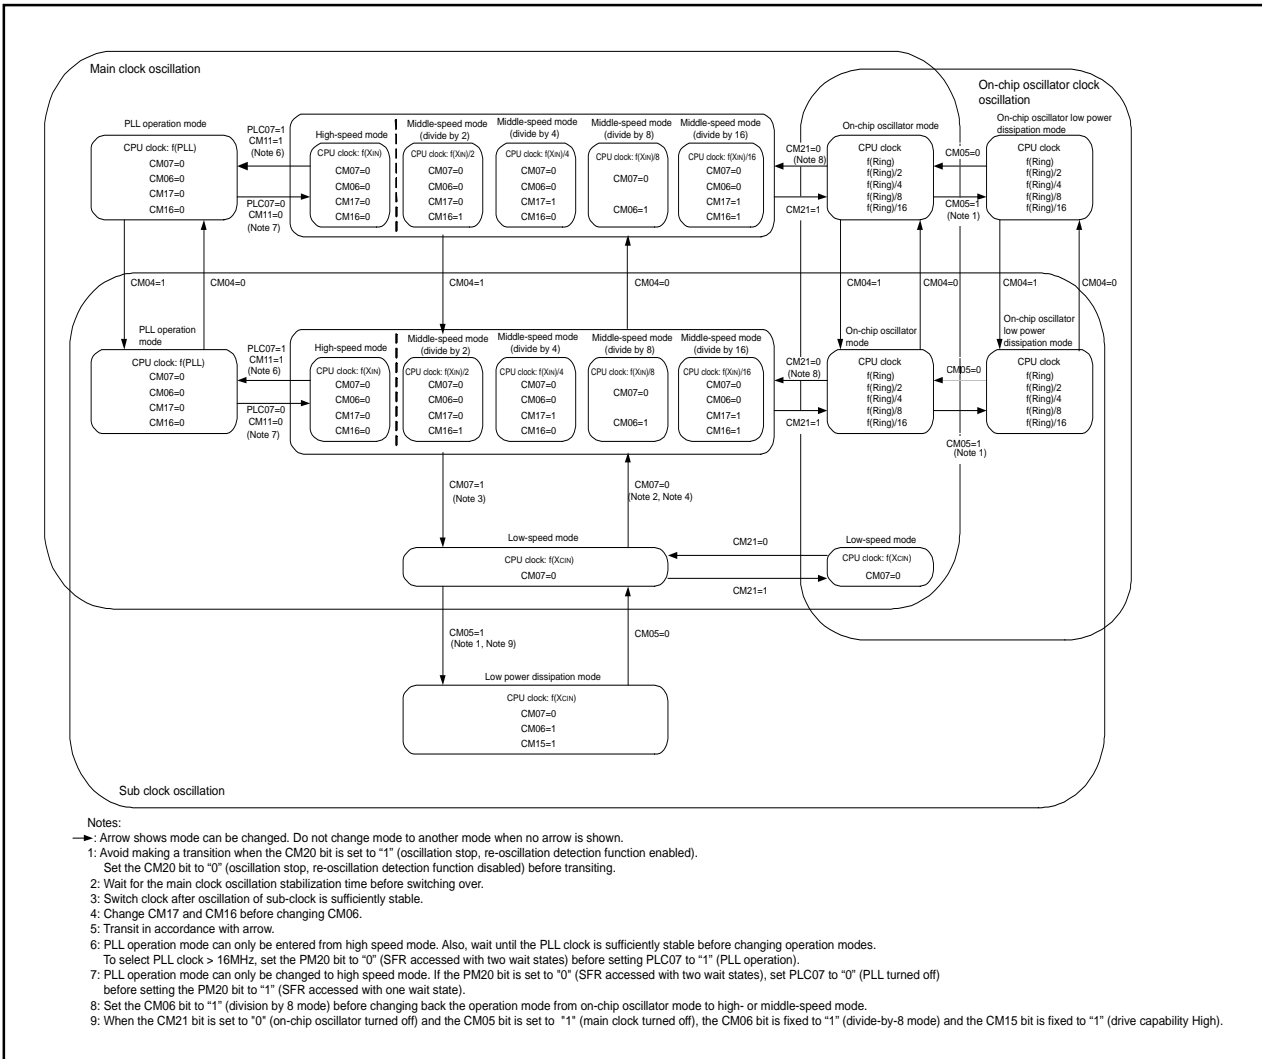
Main clock oscillation

On-chip oscillator clock oscillation

PLL operation mode

CPU clock: f(PLL)
CM07=0
CM06=0
CM17=0
CM16=0

PLC07=1
CM11=1
(Note 6)

PLC07=0
CM11=0
(Note 7)

High-speed mode
CPU clock: f(XIN)
CM07=0
CM06=0
CM17=0
CM16=0

Middle-speed mode (divide by 2)
CPU clock: f(XIN)/2
CM07=0
CM06=0
CM17=0
CM16=1

Middle-speed mode (divide by 4)
CPU clock: f(XIN)/4
CM07=0
CM06=0
CM17=1
CM16=0

Middle-speed mode (divide by 8)
CPU clock: f(XIN)/8
CM07=0
CM06=1

Middle-speed mode (divide by 16)
CPU clock: f(XIN)/16
CM07=0
CM06=0
CM17=1
CM16=1

CM21=0
(Note 8)
CM21=1

On-chip oscillator mode
CPU clock
f(Ring)
f(Ring)/2
f(Ring)/4
f(Ring)/8
f(Ring)/16

CM05=0
CM05=1
(Note 1)

On-chip oscillator low power dissipation mode
CPU clock
f(Ring)
f(Ring)/2
f(Ring)/4
f(Ring)/8
f(Ring)/16

CM04=1 CM04=0 CM04=1 CM04=0 CM04=1 CM04=0 CM04=1 CM04=0

PLL operation mode
CPU clock: f(PLL)
CM07=0
CM06=0
CM17=0
CM16=0

PLC07=1
CM11=1
(Note 6)

PLC07=0
CM11=0
(Note 7)

High-speed mode
CPU clock: f(XIN)
CM07=0
CM06=0
CM17=0
CM16=0

Middle-speed mode (divide by 2)
CPU clock: f(XIN)/2
CM07=0
CM06=0
CM17=0
CM16=1

Middle-speed mode (divide by 4)
CPU clock: f(XIN)/4
CM07=0
CM06=0
CM17=1
CM16=0

Middle-speed mode (divide by 8)
CPU clock: f(XIN)/8
CM07=0
CM06=1

Middle-speed mode (divide by 16)
CPU clock: f(XIN)/16
CM07=0
CM06=0
CM17=1
CM16=1

CM21=0
(Note 8)
CM21=1

On-chip oscillator mode
CPU clock
f(Ring)
f(Ring)/2
f(Ring)/4
f(Ring)/8
f(Ring)/16

CM05=0
CM05=1
(Note 1)

On-chip oscillator low power dissipation mode
CPU clock
f(Ring)
f(Ring)/2
f(Ring)/4
f(Ring)/8
f(Ring)/16

CM07=1
(Note 3)

CM07=0
(Note 2, Note 4)

Low-speed mode
CPU clock: f(XCIN)
CM07=0

CM21=0
CM21=1

Low-speed mode
CPU clock: f(XCIN)
CM07=0

CM05=1
(Note 1, Note 9)

CM05=0

Low power dissipation mode
CPU clock: f(XCIN)
CM07=0
CM06=1
CM15=1

Sub clock oscillation

Notes:
: Arrow shows mode can be changed. Do not change mode to another mode when no arrow is shown.
1: Avoid making a transition when the CM20 bit is set to "1" (oscillation stop, re-oscillation detection function enabled).
Set the CM20 bit to "0" (oscillation stop, re-oscillation detection function disabled) before transiting.
2: Wait for the main clock oscillation stabilization time before switching over.
3: Switch clock after oscillation of sub-clock is sufficiently stable.
4: Change CM17 and CM16 before changing CM06.
5: Transit in accordance with arrow.
6: PLL operation mode can only be entered from high speed mode. Also, wait until the PLL clock is sufficiently stable before changing operation modes.
To select PLL clock > 16MHz, set the PM20 bit to "0" (SFR accessed with two wait states) before setting PLC07 to "1" (PLL operation).
7: PLL operation mode can only be changed to high speed mode. If the PM20 bit is set to "0" (SFR accessed with two wait states), set PLC07 to "0" (PLL turned off) before setting the PM20 bit to "1" (SFR accessed with one wait state).
8: Set the CM06 bit to "1" (division by 8 mode) before changing back the operation mode from on-chip oscillator mode to high- or middle-speed mode.
9: When the CM21 bit is set to "0" (on-chip oscillator turned off) and the CM05 bit is set to "1" (main clock turned off), the CM06 bit is fixed to "1" (divide-by-8 mode) and the CM15 bit is fixed to "1" (drive capability High).